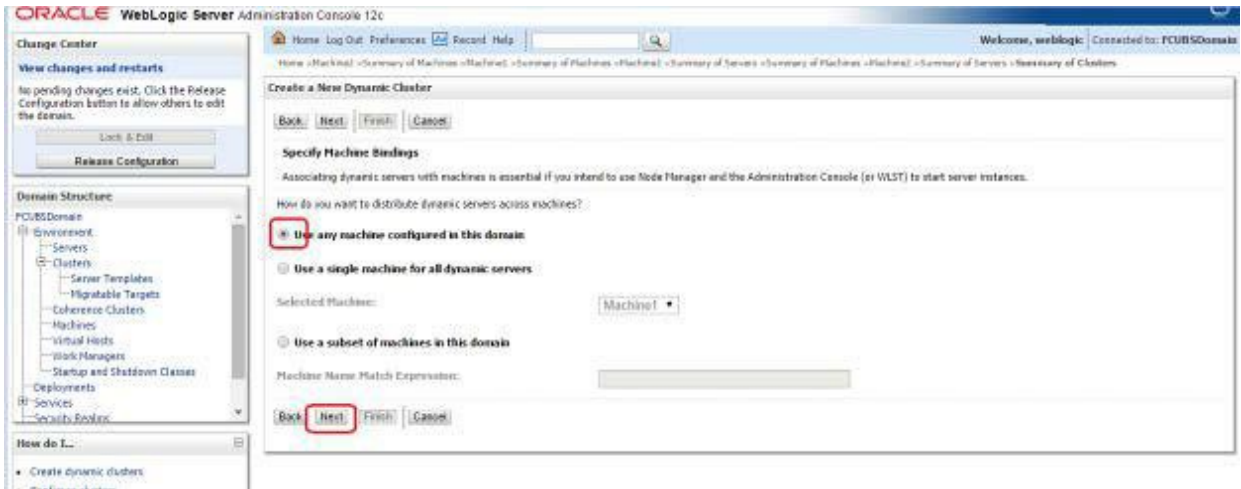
ORACLE WebLogic Server Administration Console 12c

Home Log Out Preferences Record Help

Welcome, weblogic Connected to: FCUBSDomain

Home >Machine1 >Summary of Machines >Machine1 >Summary of Machines >Machine1 >Summary of Servers >Summary of Machines >Machine1 >Summary of Servers >Summary of Clusters

Change Center

View changes and restarts

No pending changes exist. Click the Release Configuration button to allow others to edit the domain.

Lock & Edit

Release Configuration

Domain Structure

FCUBSDomain
Environment
Servers
Clusters
Server Templates
Migratable Targets
Coherence Clusters
Machines
Virtual Hosts
Work Managers
Startup and Shutdown Classes
Deployments
Services
Security Realms

How do I...

• Create dynamic clusters

Create a New Dynamic Cluster

Back Next Finish Cancel

Specify Machine Bindings

Associating dynamic servers with machines is essential if you intend to use Node Manager and the Administration Console (or WLST) to start server instances.

How do you want to distribute dynamic servers across machines?

Use any machine configured in this domain

Use a single machine for all dynamic servers

Selected Machine: Machine1

Use a subset of machines in this domain

Machine Name Match Expression:

Back Next Finish Cancel